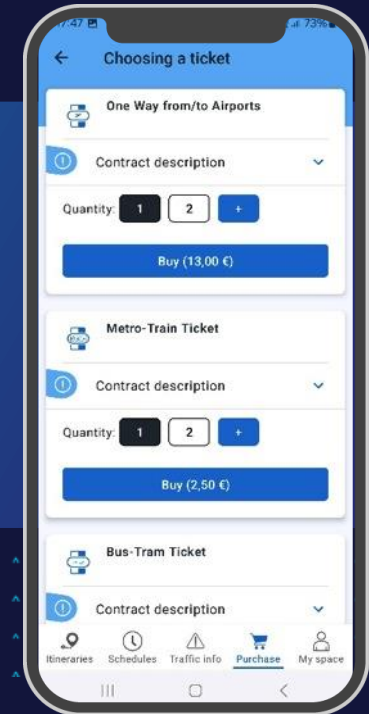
7:47
73%

Choosing a ticket

One Way from/to Airports

Contract description

Quantity: 1 2 +

Buy (13,00 €)

Metro-Train Ticket

Contract description

Quantity: 1 2 +

Buy (2,50 €)

Bus-Tram Ticket

Contract description

Itineraries Schedules Traffic info Purchase My space